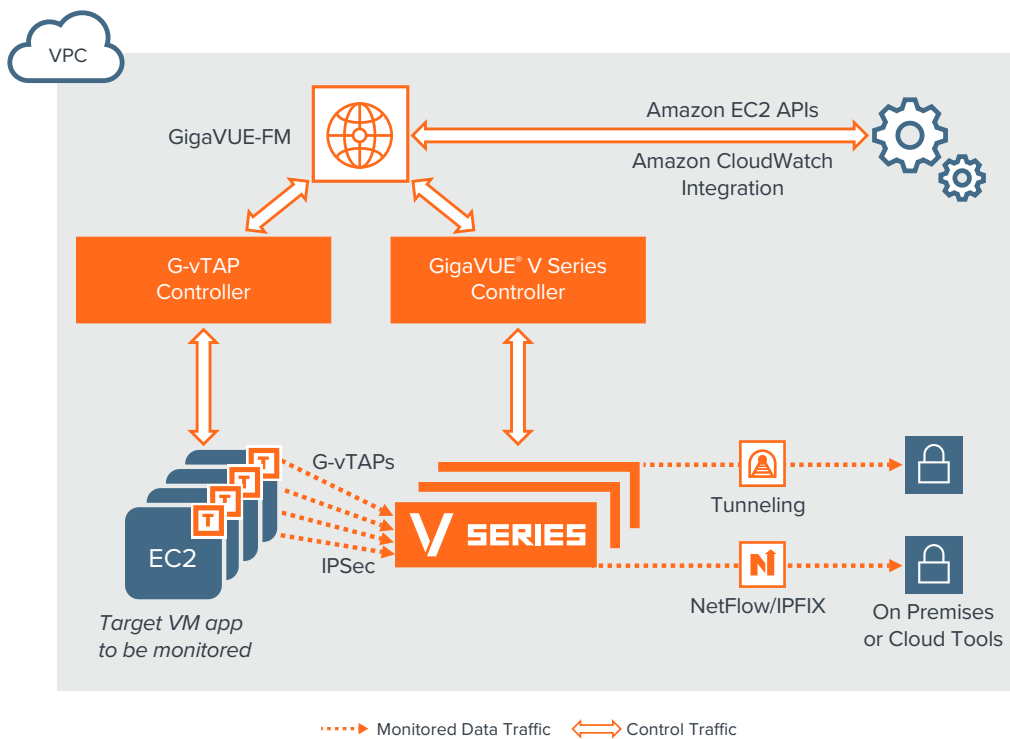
VPC

GigaVUE-FM

Amazon EC2 APIs

Amazon CloudWatch Integration

G-vTAP Controller

GigaVUE® V Series Controller

G-vTAPs

T

T

T

T

EC2

IPSec

V SERIES

Tunneling

NetFlow/IPFIX

N

Target VM app to be monitored

On Premises or Cloud Tools

Monitored Data Traffic

Control Traffic